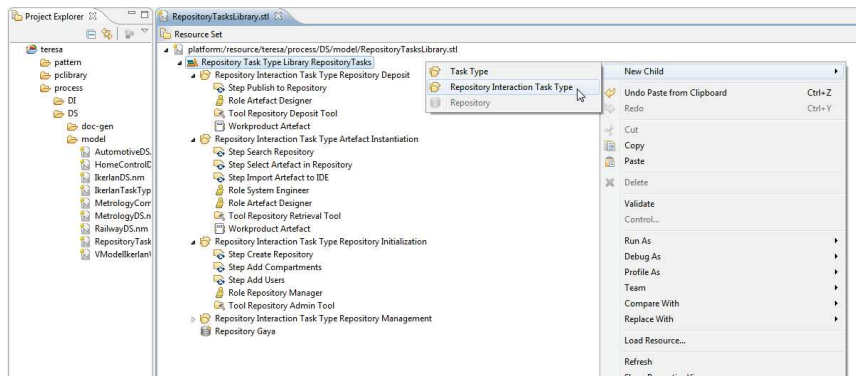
Project Explorer ⊠

teresa
pattern
pclibrary
process
DI
DS
doc-gen
model
AutomotiveDS.
HomeControlD
IkerlanDS.nm
IkerlanTaskTyp
MetrologyCom
MetrologyDS.n
RailwayDS.nm
RepositoryTask
VModellIkerlan\

RepositoryTasksLibrary.stl ⊠

Resource Set
platform:/resource/teresa/process/DS/model/RepositoryTasksLibrary.stl
Repository Task Type Library RepositoryTasks
Repository Interaction Task Type Repository Deposit
Step Publish to Repository
Role Artefact Designer
Tool Repository Deposit Tool
Workproduct Artefact
Repository Interaction Task Type Artefact Instantiation
Step Search Repository
Step Select Artefact in Repository
Step Import Artefact to IDE
Role System Engineer
Role Artefact Designer
Tool Repository Retrieval Tool
Workproduct Artefact
Repository Interaction Task Type Repository Initialization
Step Create Repository
Step Add Compartments
Step Add Users
Role Repository Manager
Tool Repository Admin Tool
Repository Interaction Task Type Repository Management
Repository Gaya

Task Type
Repository Interaction Task Type
Repository

New Child
Undo Paste from Clipboard Ctrl+Z
Redo Ctrl+Y
Cut
Copy
Paste
Delete
Validate
Control...
Run As
Debug As
Profile As
Team
Compare With
Replace With
Load Resource...
Refresh
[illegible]